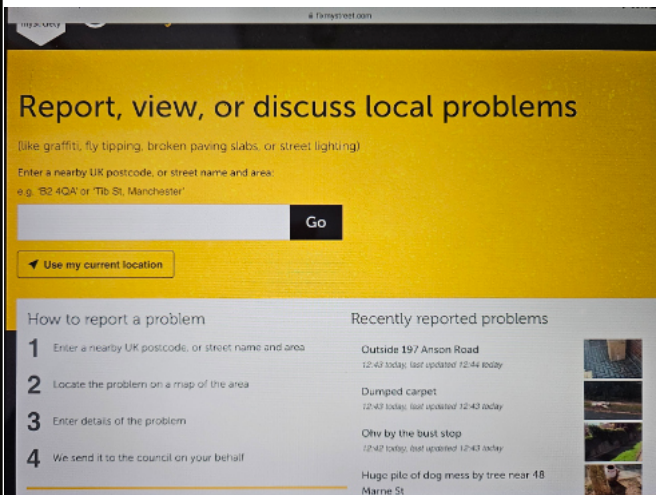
fixmystreet.com

Report, view, or discuss local problems

(like graffiti, fly tipping, broken paving slabs, or street lighting)

Enter a nearby UK postcode, or street name and area:
e.g. 'B2 4QA' or 'Tib St, Manchester'

Go

Use my current location

How to report a problem

1 Enter a nearby UK postcode, or street name and area

2 Locate the problem on a map of the area

3 Enter details of the problem

4 We send it to the council on your behalf

Recently reported problems

Outside 197 Anson Road
12:43 today, last updated 12:44 today

Dumped carpet
12:43 today, last updated 12:43 today

Ohv by the bust stop
12:42 today, last updated 12:43 today

Huge pile of dog mess by tree near 48 Marne St